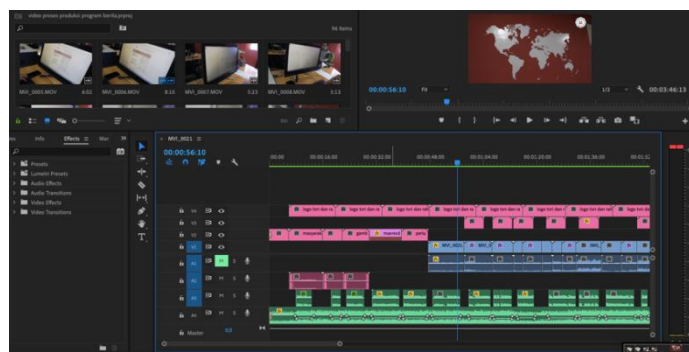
video proses produksi program berita.prproj

96 Items

MVI_0003.MOV 4:02 MVI_0006.MOV 8:10 MVI_0007.MOV 3:13 MVI_0008.MOV 3:13

00:00:56:10 Fit 1/2 00:03:46:13

Info Effects Mar

Presets
Lumetri Presets
Audio Effects
Audio Transitions
Video Effects
Video Transitions

MVI_0021

00:00:56:10

00:00 00:00:16:00 00:00:32:00 00:00:48:00 00:01:04:00 00:01:20:00 00:01:36:00 00:01:52

V4
V3
V2
V1
A1
A2
A3
A4

logo tvri dan s logo tvri dan s logo tvri dan st logo tvri dan s logo tvri dan s logo tvri dan st logo tvri dan s

masyarak gamb masind peny

MVI_0021 MVI_0

Master 0.0